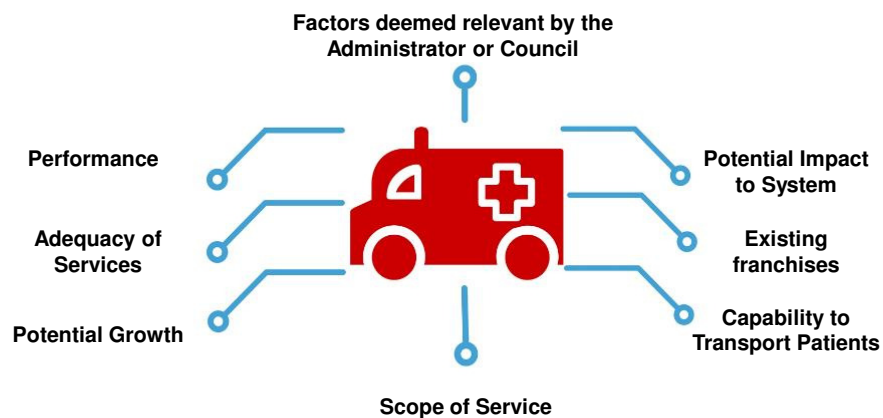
Factors deemed relevant by the Administrator or Council

Performance

Adequacy of Services

Potential Growth

Potential Impact to System

Existing franchises

Capability to Transport Patients

Scope of Service